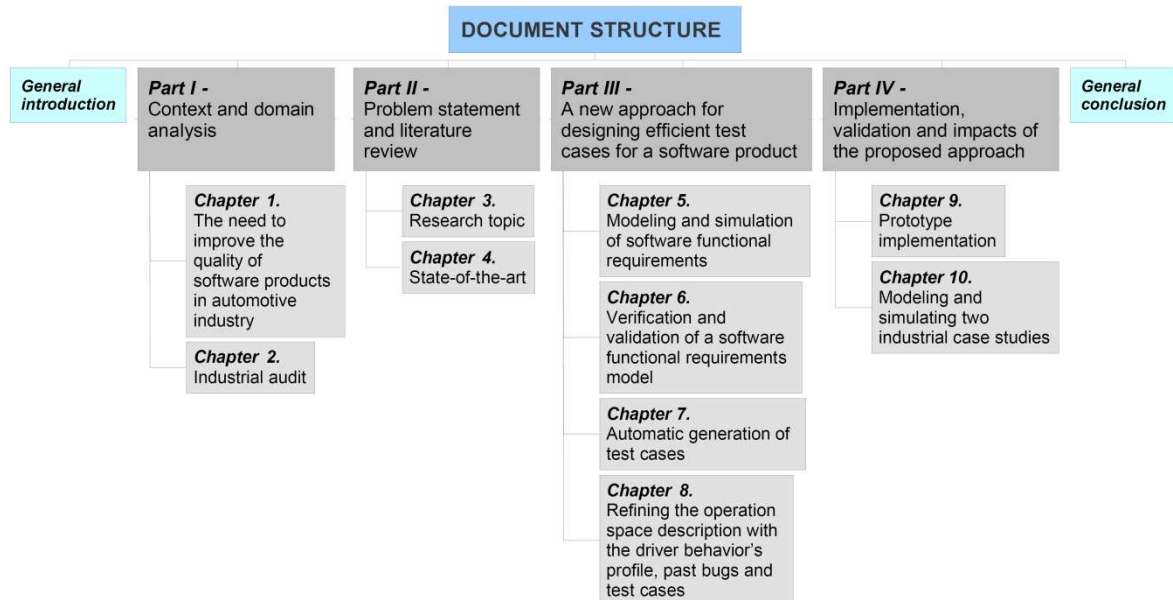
DOCUMENT STRUCTURE

General introduction

Part I - Context and domain analysis

Chapter 1. The need to improve the quality of software products in automotive industry

Chapter 2. Industrial audit

Part II - Problem statement and literature review

Chapter 3. Research topic

Chapter 4. State-of-the-art

Part III - A new approach for designing efficient test cases for a software product

Chapter 5. Modeling and simulation of software functional requirements

Chapter 6. Verification and validation of a software functional requirements model

Chapter 7. Automatic generation of test cases

Chapter 8. Refining the operation space description with the driver behavior's profile, past bugs and test cases

Part IV - Implementation, validation and impacts of the proposed approach

Chapter 9. Prototype implementation

Chapter 10. Modeling and simulating two industrial case studies

General conclusion